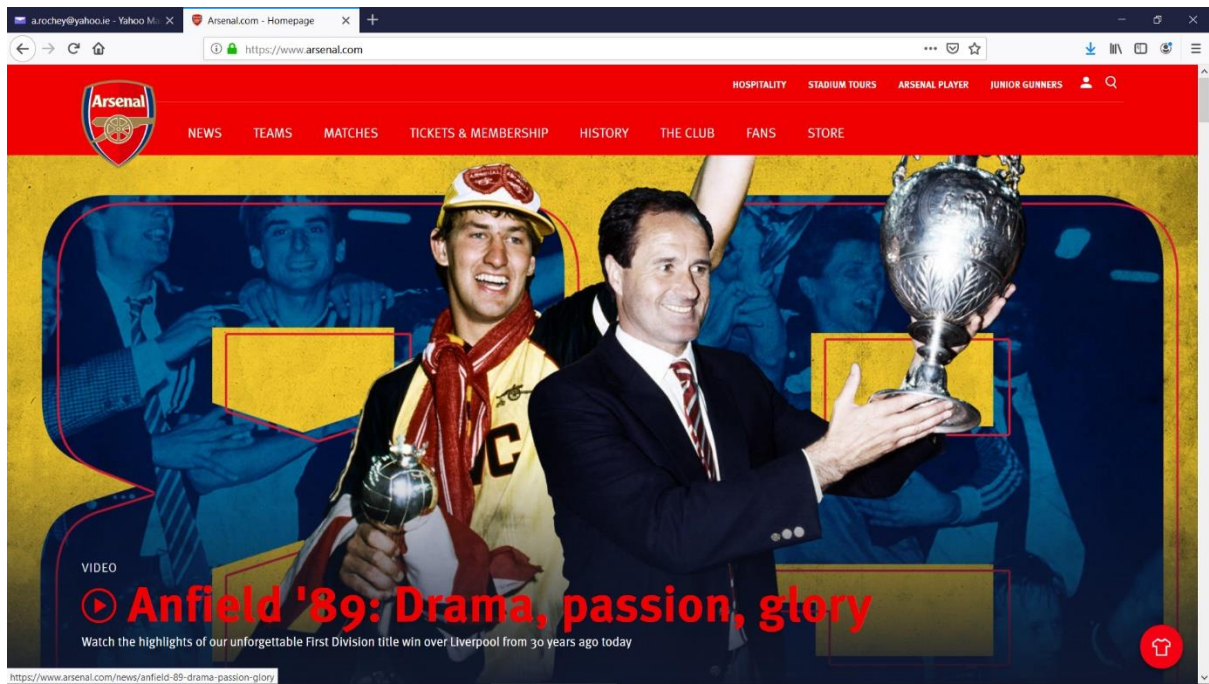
a.rochey@yahoo.ie - Yahoo Ma
Arsenal.com - Homepage
https://www.arsenal.com

Arsenal

HOSPITALITY STADIUM TOURS ARSENAL PLAYER JUNIOR GUNNERS

NEWS TEAMS MATCHES TICKETS & MEMBERSHIP HISTORY THE CLUB FANS STORE

VIDEO

Anfield '89: Drama, passion, glory

Watch the highlights of our unforgettable First Division title win over Liverpool from 30 years ago today

https://www.arsenal.com/news/anfield-89-drama-passion-glory